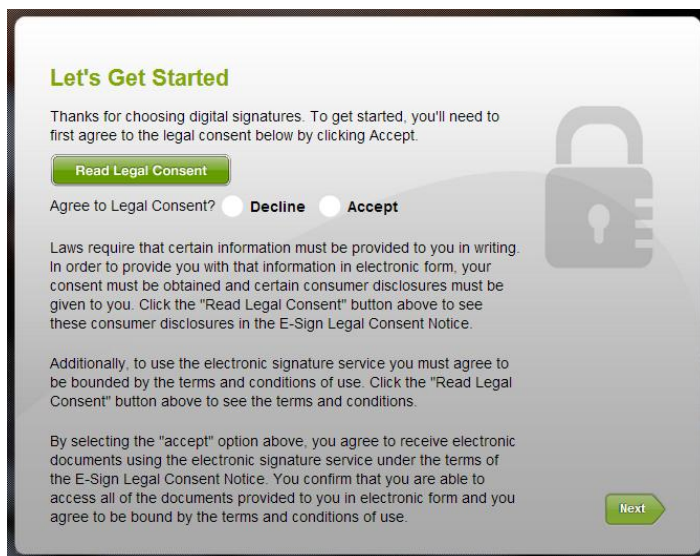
Let's Get Started

Thanks for choosing digital signatures. To get started, you'll need to first agree to the legal consent below by clicking Accept.

Read Legal Consent

Agree to Legal Consent? Decline Accept

Laws require that certain information must be provided to you in writing. In order to provide you with that information in electronic form, your consent must be obtained and certain consumer disclosures must be given to you. Click the "Read Legal Consent" button above to see these consumer disclosures in the E-Sign Legal Consent Notice.

Additionally, to use the electronic signature service you must agree to be bounded by the terms and conditions of use. Click the "Read Legal Consent" button above to see the terms and conditions.

By selecting the "accept" option above, you agree to receive electronic documents using the electronic signature service under the terms of the E-Sign Legal Consent Notice. You confirm that you are able to access all of the documents provided to you in electronic form and you agree to be bound by the terms and conditions of use.

Next